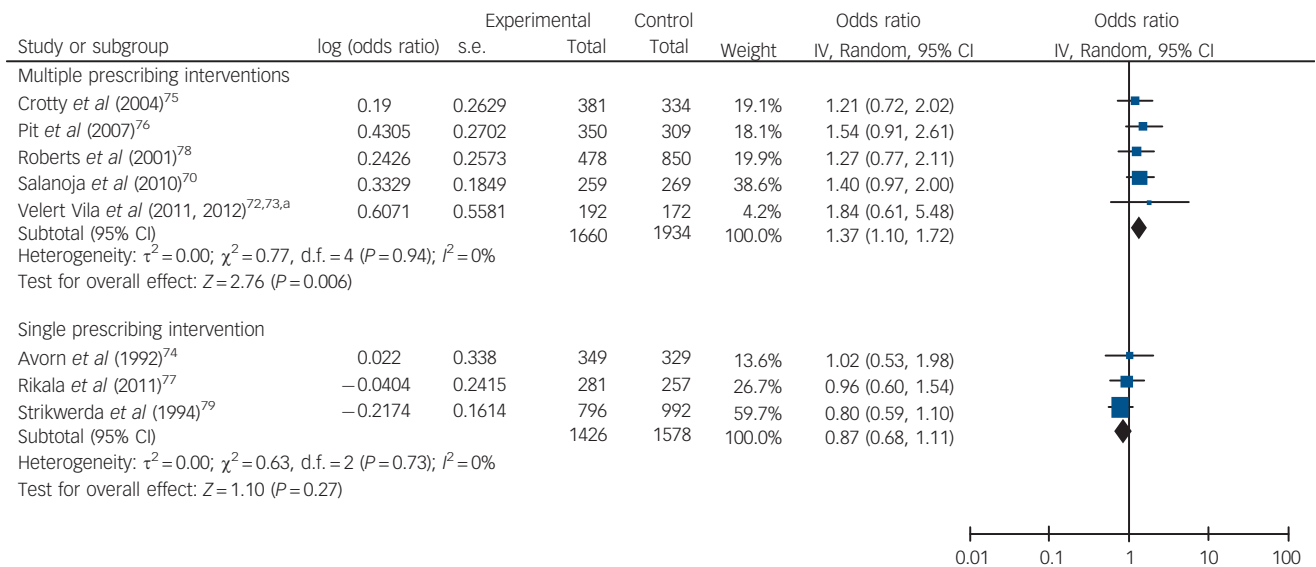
| Study or subgroup | log (odds ratio) | s.e. | Experimental Total | Control Total | Weight | Odds ratio IV, Random, 95% CI | Odds ratio IV, Random, 95% CI |
|---|---|---|---|---|---|---|---|
| Multiple prescribing interventions | | | | | | | |
| Crotty *et al* (2004)$^{75}$ | 0.19 | 0.2629 | 381 | 334 | 19.1% | 1.21 (0.72, 2.02) | |
| Pit *et al* (2007)$^{76}$ | 0.4305 | 0.2702 | 350 | 309 | 18.1% | 1.54 (0.91, 2.61) | |
| Roberts *et al* (2001)$^{78}$ | 0.2426 | 0.2573 | 478 | 850 | 19.9% | 1.27 (0.77, 2.11) | |
| Salanoja *et al* (2010)$^{70}$ | 0.3329 | 0.1849 | 259 | 269 | 38.6% | 1.40 (0.97, 2.00) | |
| Velert Vila *et al* (2011, 2012)$^{72,73,a}$ | 0.6071 | 0.5581 | 192 | 172 | 4.2% | 1.84 (0.61, 5.48) | |
| Subtotal (95% CI) | | | 1660 | 1934 | 100.0% | 1.37 (1.10, 1.72) | |
| Heterogeneity: $\tau^2 = 0.00$; $\chi^2 = 0.77$, d.f. = 4 ($P = 0.94$); $I^2 = 0\%$ | | | | | | | |
| Test for overall effect: $Z = 2.76$ ($P = 0.006$) | | | | | | | |
| Single prescribing intervention | | | | | | | |
| Avorn *et al* (1992)$^{74}$ | 0.022 | 0.338 | 349 | 329 | 13.6% | 1.02 (0.53, 1.98) | |
| Rikala *et al* (2011)$^{77}$ | −0.0404 | 0.2415 | 281 | 257 | 26.7% | 0.96 (0.60, 1.54) | |
| Strikwerda *et al* (1994)$^{79}$ | −0.2174 | 0.1614 | 796 | 992 | 59.7% | 0.80 (0.59, 1.10) | |
| Subtotal (95% CI) | | | 1426 | 1578 | 100.0% | 0.87 (0.68, 1.11) | |
| Heterogeneity: $\tau^2 = 0.00$; $\chi^2 = 0.63$, d.f. = 2 ($P = 0.73$); $I^2 = 0\%$ | | | | | | | |
| Test for overall effect: $Z = 1.10$ ($P = 0.27$) | | | | | | | |

0.01 0.1 1 10 100